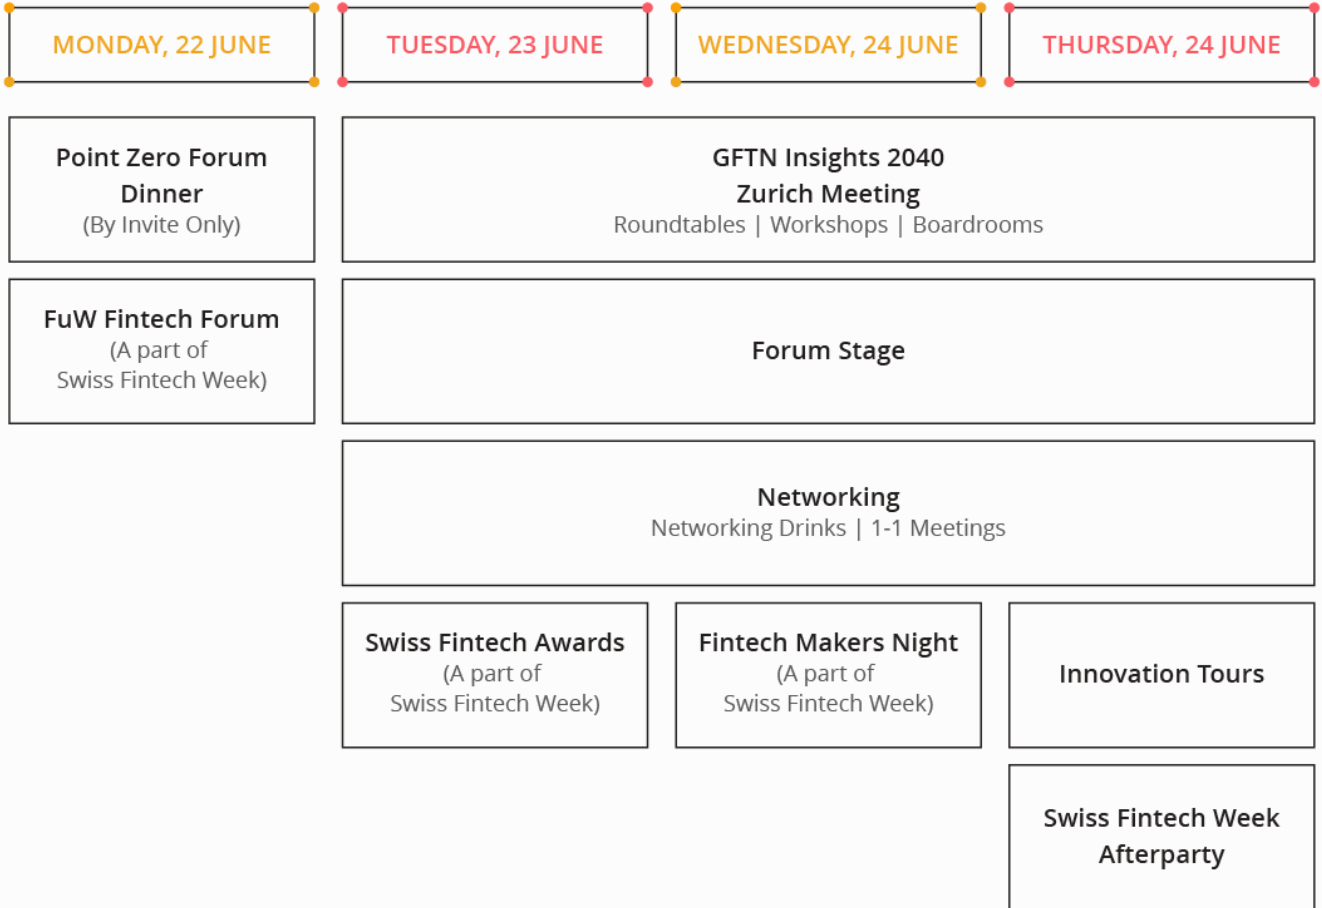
MONDAY, 22 JUNE

TUESDAY, 23 JUNE

WEDNESDAY, 24 JUNE

THURSDAY, 24 JUNE

Point Zero Forum Dinner
(By Invite Only)

GFTN Insights 2040
Zurich Meeting
Roundtables | Workshops | Boardrooms

FuW Fintech Forum
(A part of Swiss Fintech Week)

Forum Stage

Networking
Networking Drinks | 1-1 Meetings

Swiss Fintech Awards
(A part of Swiss Fintech Week)

Fintech Makers Night
(A part of Swiss Fintech Week)

Innovation Tours

Swiss Fintech Week Afterparty